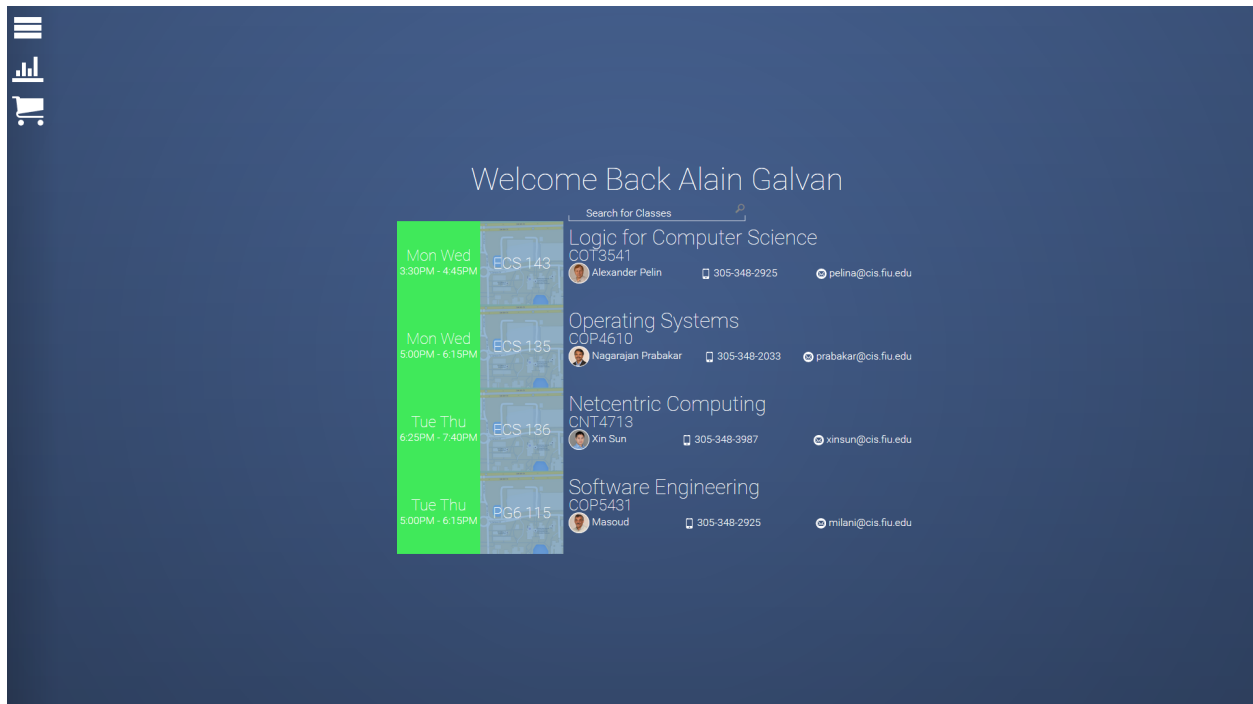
Welcome Back Alain Galvan

Search for Classes

Mon Wed
3:30PM - 4:45PM

ECS 143

Logic for Computer Science
COT3541
Alexander Pelin 305-348-2925 pelina@cis.fiu.edu

Mon Wed
5:00PM - 6:15PM

ECS 135

Operating Systems
COP4610
Nagarajan Prabakar 305-348-2033 prabakar@cis.fiu.edu

Tue Thu
6:25PM - 7:40PM

ECS 136

Netcentric Computing
CNT4713
Xin Sun 305-348-3987 xinsun@cis.fiu.edu

Tue Thu
5:00PM - 6:15PM

PG6 115

Software Engineering
COP5431
Masoud 305-348-2925 milani@cis.fiu.edu